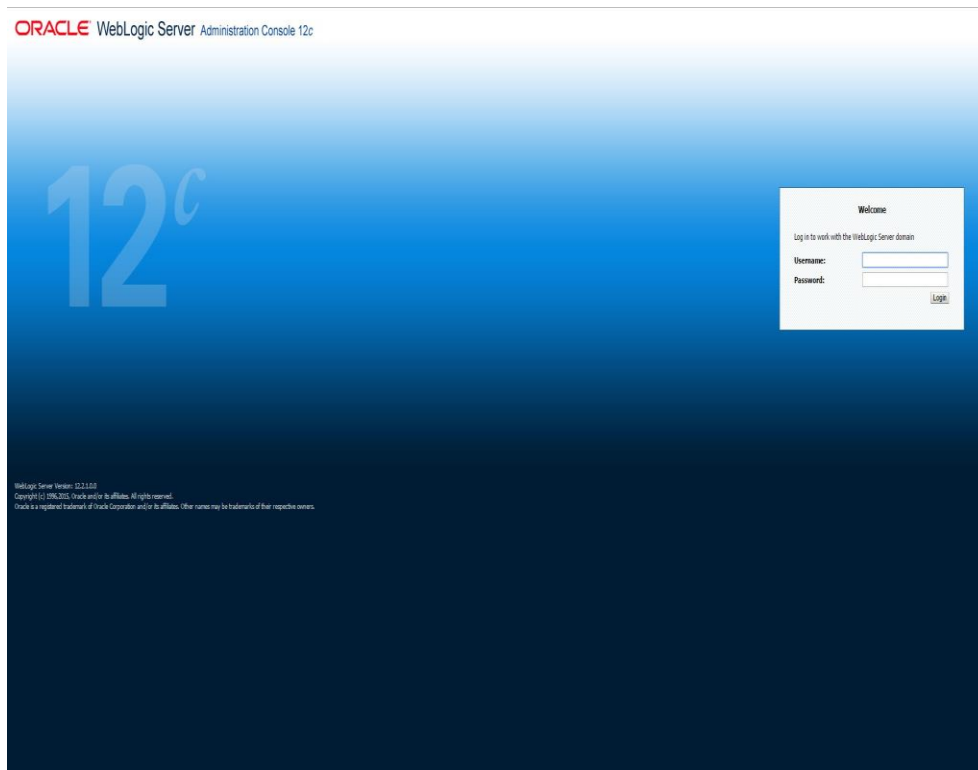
ORACLE WebLogic Server Administration Console 12c

12c

Welcome

Log in to work with the WebLogic Server domain

Username:

Password:

Login

WebLogic Server Version: 12.2.1.0.0
Copyright (c) 1996,2015, Oracle and/or its affiliates. All rights reserved.
Oracle is a registered trademark of Oracle Corporation and/or its affiliates. Other names may be trademarks of their respective owners.